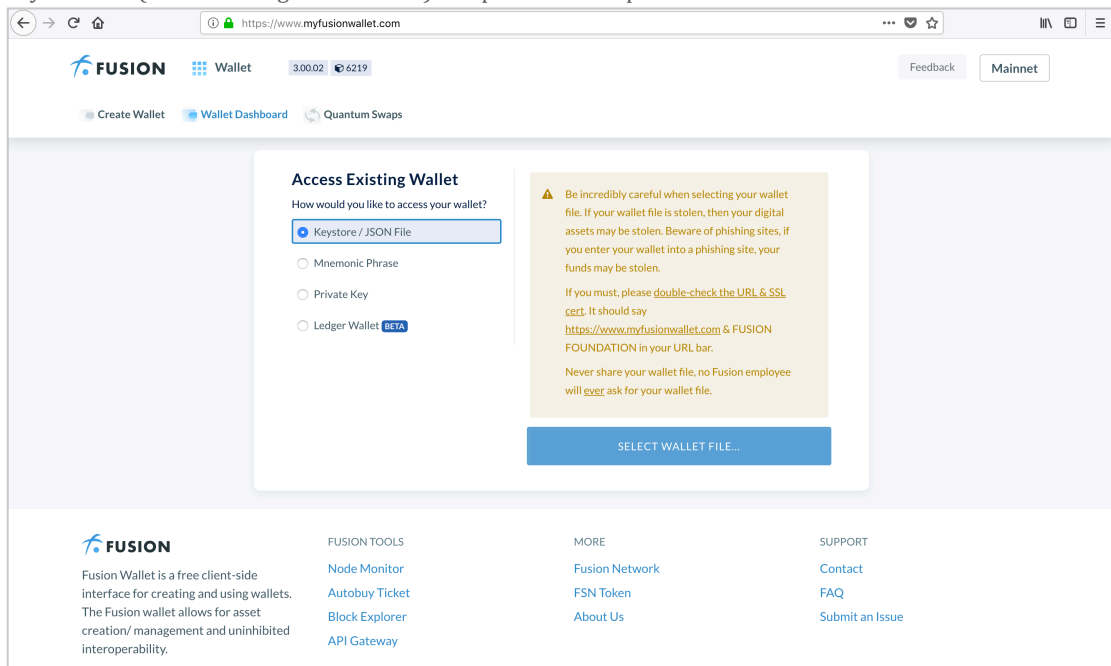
https://www.myfusionwallet.com

FUSION Wallet 3.00.02 6219

Feedback Mainnet

Create Wallet Wallet Dashboard Quantum Swaps

Access Existing Wallet

How would you like to access your wallet?

Keystore / JSON File

Mnemonic Phrase

Private Key

Ledger Wallet BETA

Be incredibly careful when selecting your wallet file. If your wallet file is stolen, then your digital assets may be stolen. Beware of phishing sites, if you enter your wallet into a phishing site, your funds may be stolen.

If you must, please double-check the URL & SSL cert. It should say https://www.myfusionwallet.com & FUSION FOUNDATION in your URL bar.

Never share your wallet file, no Fusion employee will ever ask for your wallet file.

SELECT WALLET FILE...

FUSION

Fusion Wallet is a free client-side interface for creating and using wallets. The Fusion wallet allows for asset creation/ management and uninhibited interoperability.

FUSION TOOLS

Node Monitor

Autobuy Ticket

Block Explorer

API Gateway

MORE

Fusion Network

FSN Token

About Us

SUPPORT

Contact

FAQ

Submit an Issue